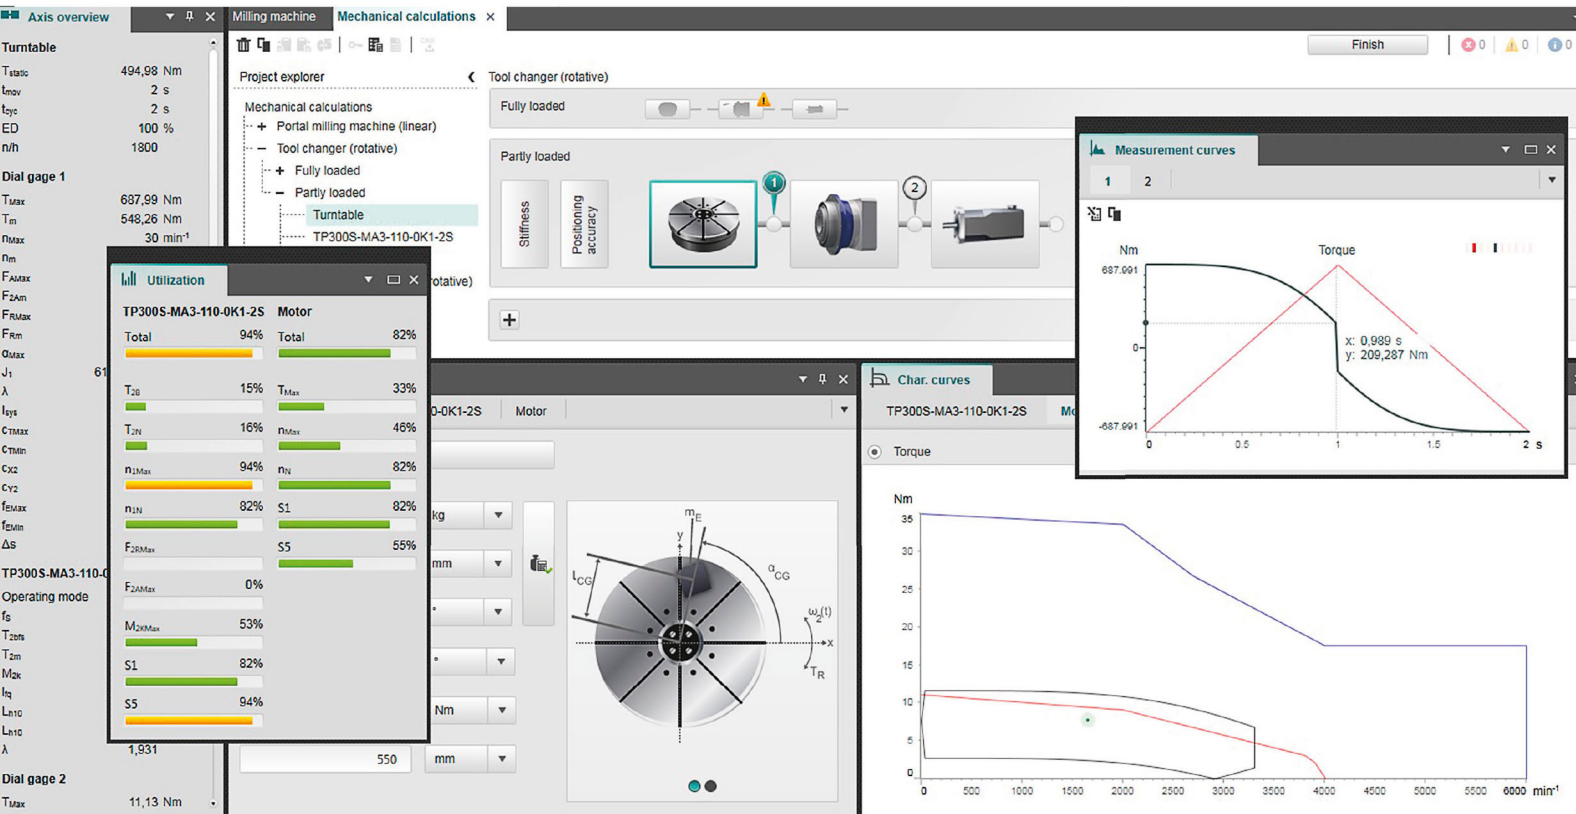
Axis overview

Turntable
$T_{static}$ 494,98 Nm
$t_{mov}$ 2 s
$t_{cyc}$ 2 s
ED 100 %
n/h 1800

Dial gage 1
$T_{Max}$ 687,99 Nm
$T_m$ 548,26 Nm
$n_{Max}$ 30 min$^{-1}$
$n_m$
$F_{AMax}$
$F_{2Am}$
$F_{RMax}$
$F_{Rm}$
$\alpha_{Max}$
$J_1$ 61
λ
$i_{sys}$
$c_{TMax}$
$c_{TMin}$
$c_{X2}$
$c_{Y2}$
$f_{EMax}$
$f_{EMin}$
Δs

TP300S-MA3-110-0
Operating mode
$f_S$
$T_{2bfs}$
$T_{2m}$
$M_{2k}$
$I_{q}$
$L_{h10}$
$L_{h10}$
λ 1,931

Dial gage 2
$T_{Max}$ 11,13 Nm

Milling machine | Mechanical calculations ×

Finish ⊗0 ⚠0 ⓘ0

Project explorer
Mechanical calculations
+ Portal milling machine (linear)
− Tool changer (rotative)
+ Fully loaded
− Partly loaded
Turntable
TP300S-MA3-110-0K1-2S
otative)

Tool changer (rotative)
Fully loaded
Partly loaded
Stiffness
Positioning accuracy
1
2

Utilization
TP300S-MA3-110-0K1-2S
Total 94%
$T_{2B}$ 15%
$T_{2N}$ 16%
$n_{1Max}$ 94%
$n_{1N}$ 82%
$F_{2RMax}$
$F_{2AMax}$ 0%
$M_{2KMax}$ 53%
S1 82%
S5 94%

Motor
Total 82%
$T_{Max}$ 33%
$n_{Max}$ 46%
$n_N$ 82%
S1 82%
S5 55%

0-0K1-2S Motor
kg
mm
°
°
Nm
550 mm

$m_E$
y
$l_{CG}$
$\alpha_{CG}$
$\omega_2(t)$
x
$T_R$

Measurement curves
1 2
Nm Torque
687.991
0
-687.991
x: 0,989 s
y: 209,287 Nm
0 0.5 1 1.5 2 s

Char. curves
TP300S-MA3-110-0K1-2S Mo
Torque
Nm
35
30
25
20
15
10
5
0
0 500 1000 1500 2000 2500 3000 3500 4000 4500 5000 5500 6000 min$^{-1}$